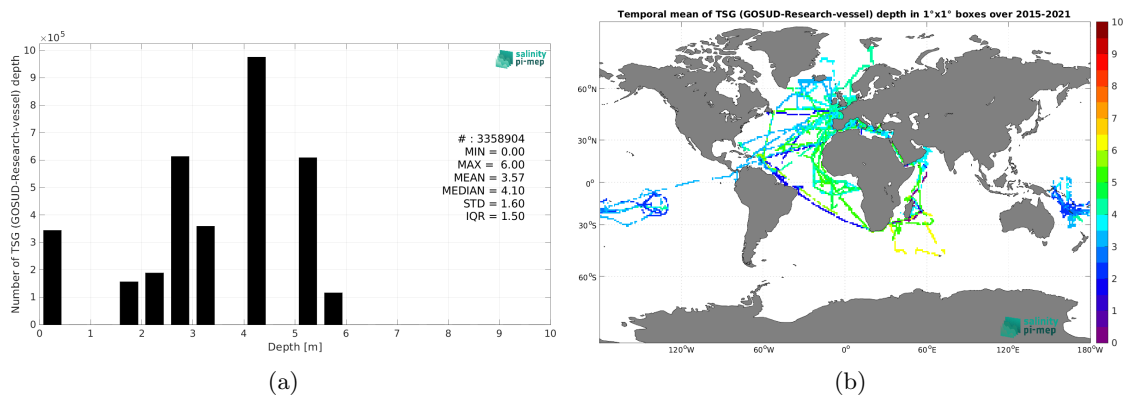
$\times 10^5$

salinity pi-mep

Number of TSG (GOSUD-Research-vessel) depth

10
9
8
7
6
5
4
3
2
1
0

# : 3358904
MIN = 0.00
MAX = 6.00
MEAN = 3.57
MEDIAN = 4.10
STD = 1.60
IQR = 1.50

0 1 2 3 4 5 6 7 8 9 10

Depth [m]

(a)

Temporal mean of TSG (GOSUD-Research-vessel) depth in 1°x1° boxes over 2015-2021

60°N
30°N
0°
30°S
60°S

120°W 60°W 0° 60°E 120°E 180°W

salinity pi-mep

10
9
8
7
6
5
4
3
2
1
0

(b)